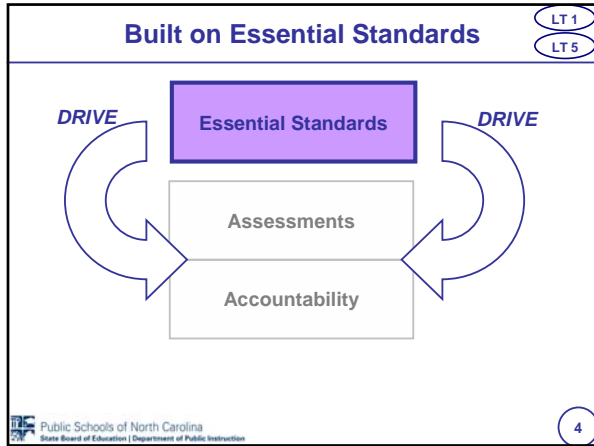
Built on Essential Standards

LT 1
LT 5

DRIVE

Essential Standards

DRIVE

Assessments

Accountability

Public Schools of North Carolina
State Board of Education | Department of Public Instruction

4